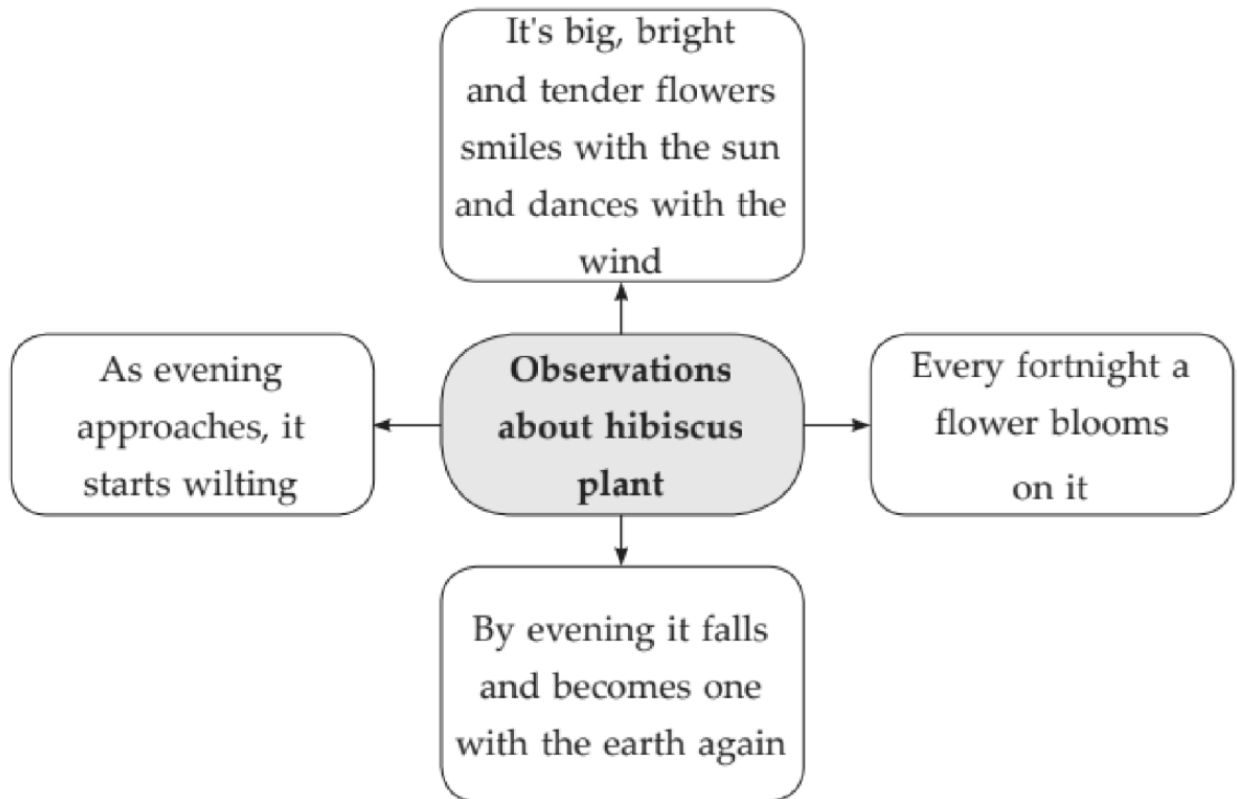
It's big, bright and tender flowers smiles with the sun and dances with the wind

As evening approaches, it starts wilting

Observations about hibiscus plant

Every fortnight a flower blooms on it

By evening it falls and becomes one with the earth again